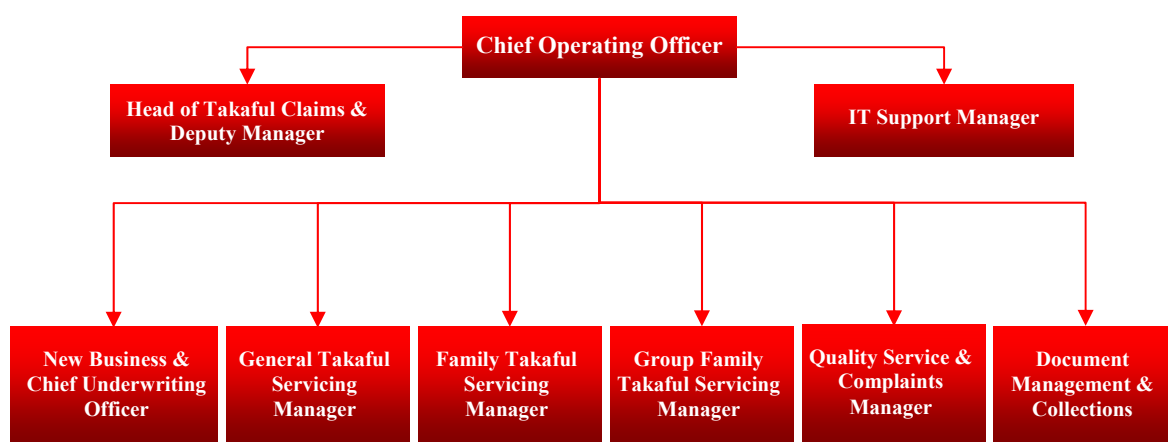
Chief Operating Officer

Head of Takaful Claims & Deputy Manager

IT Support Manager

New Business & Chief Underwriting Officer

General Takaful Servicing Manager

Family Takaful Servicing Manager

Group Family Takaful Servicing Manager

Quality Service & Complaints Manager

Document Management & Collections